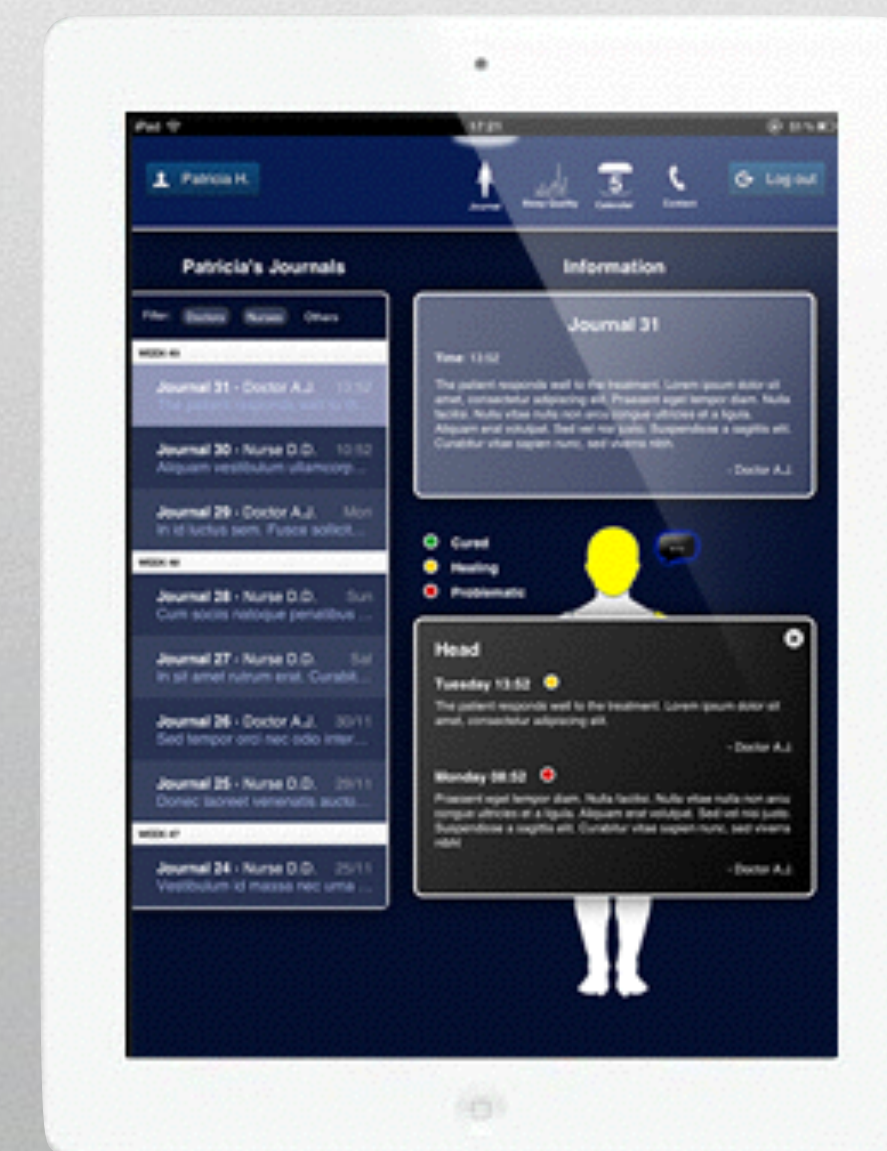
iPad
17:21

Patricia H.

Journal

Sleep Quality

5
Calendar

Contact

Log out

Patricia's Journals

Information

Filter: Doctors Nurses Others

WEEK 49

Journal 31 - Doctor A.J. 13:52
The patient responds well to th...

Journal 30 - Nurse D.D. 10:52
Aliquam vestibulum ullamcorp...

Journal 29 - Doctor A.J. Mon
In id luctus sem. Fusce sollicit...

WEEK 48

Journal 28 - Nurse D.D. Sun
Cum sociis natoque penatibus ...

Journal 27 - Nurse D.D. Sat
In sit amet rutrum erat. Curabit...

Journal 26 - Doctor A.J. 30/11
Sed tempor orci nec odio inter...

Journal 25 - Nurse D.D. 29/11
Donec laoreet venenatis aucto...

WEEK 47

Journal 24 - Nurse D.D. 25/11
Vestibulum id massa nec urna ...

Journal 31

Time: 13:52

The patient responds well to the treatment. Lorem ipsum dolor sit amet, consectetur adipiscing elit. Praesent eget tempor diam. Nulla facilisi. Nulla vitae nulla non arcu congue ultricies at a ligula. Aliquam erat volutpat. Sed vel nisi justo. Suspendisse a sagittis elit. Curabitur vitae sapien nunc, sed viverra nibh.

- Doctor A.J.

Cured
Healing
Problematic

Head

Tuesday 13:52

The patient responds well to the treatment. Lorem ipsum dolor sit amet, consectetur adipiscing elit.

- Doctor A.J.

Monday 08:52

Praesent eget tempor diam. Nulla facilisi. Nulla vitae nulla non arcu congue ultricies at a ligula. Aliquam erat volutpat. Sed vel nisi justo. Suspendisse a sagittis elit. Curabitur vitae sapien nunc, sed viverra nibh.

- Doctor A.J.